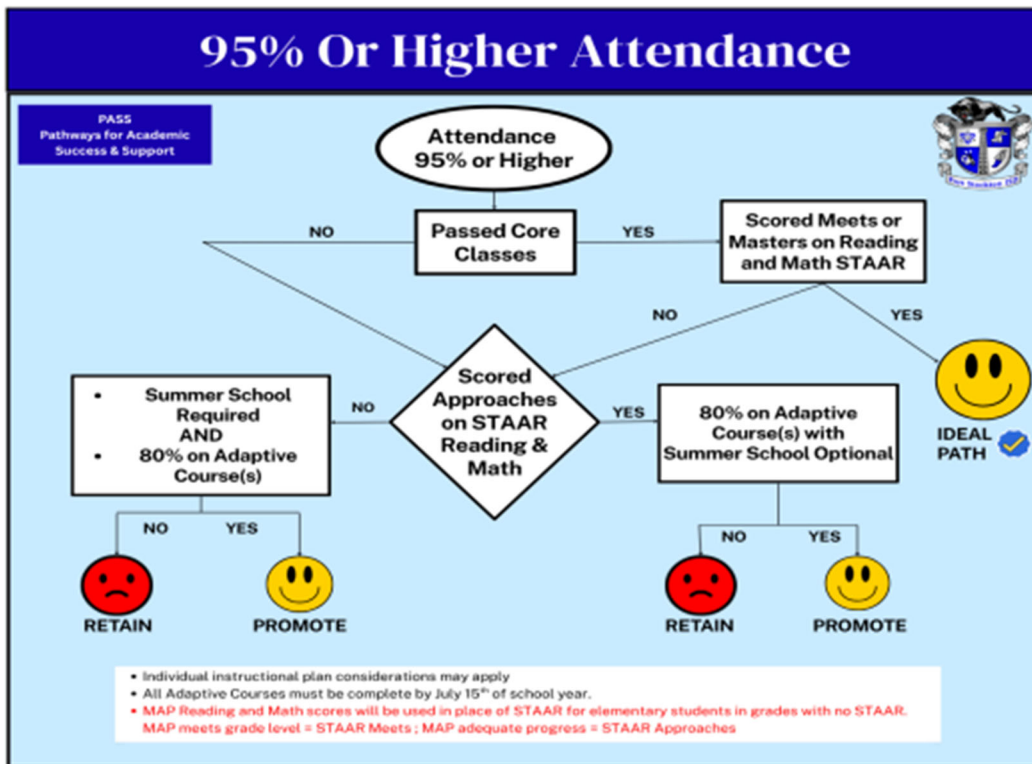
95% Or Higher Attendance

PASS
Pathways for Academic Success & Support

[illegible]

Attendance 95% or Higher

Passed Core Classes

NO

YES

Scored Meets or Masters on Reading and Math STAAR

NO

YES

IDEAL PATH

Scored Approaches on STAAR Reading & Math

NO

- Summer School Required AND
- 80% on Adaptive Course(s)

YES

80% on Adaptive Course(s) with Summer School Optional

NO

YES

RETAIN

PROMOTE

NO

YES

RETAIN

PROMOTE

- Individual instructional plan considerations may apply
- All Adaptive Courses must be complete by July 15$^{th}$ of school year.
- MAP Reading and Math scores will be used in place of STAAR for elementary students in grades with no STAAR. MAP meets grade level = STAAR Meets ; MAP adequate progress = STAAR Approaches